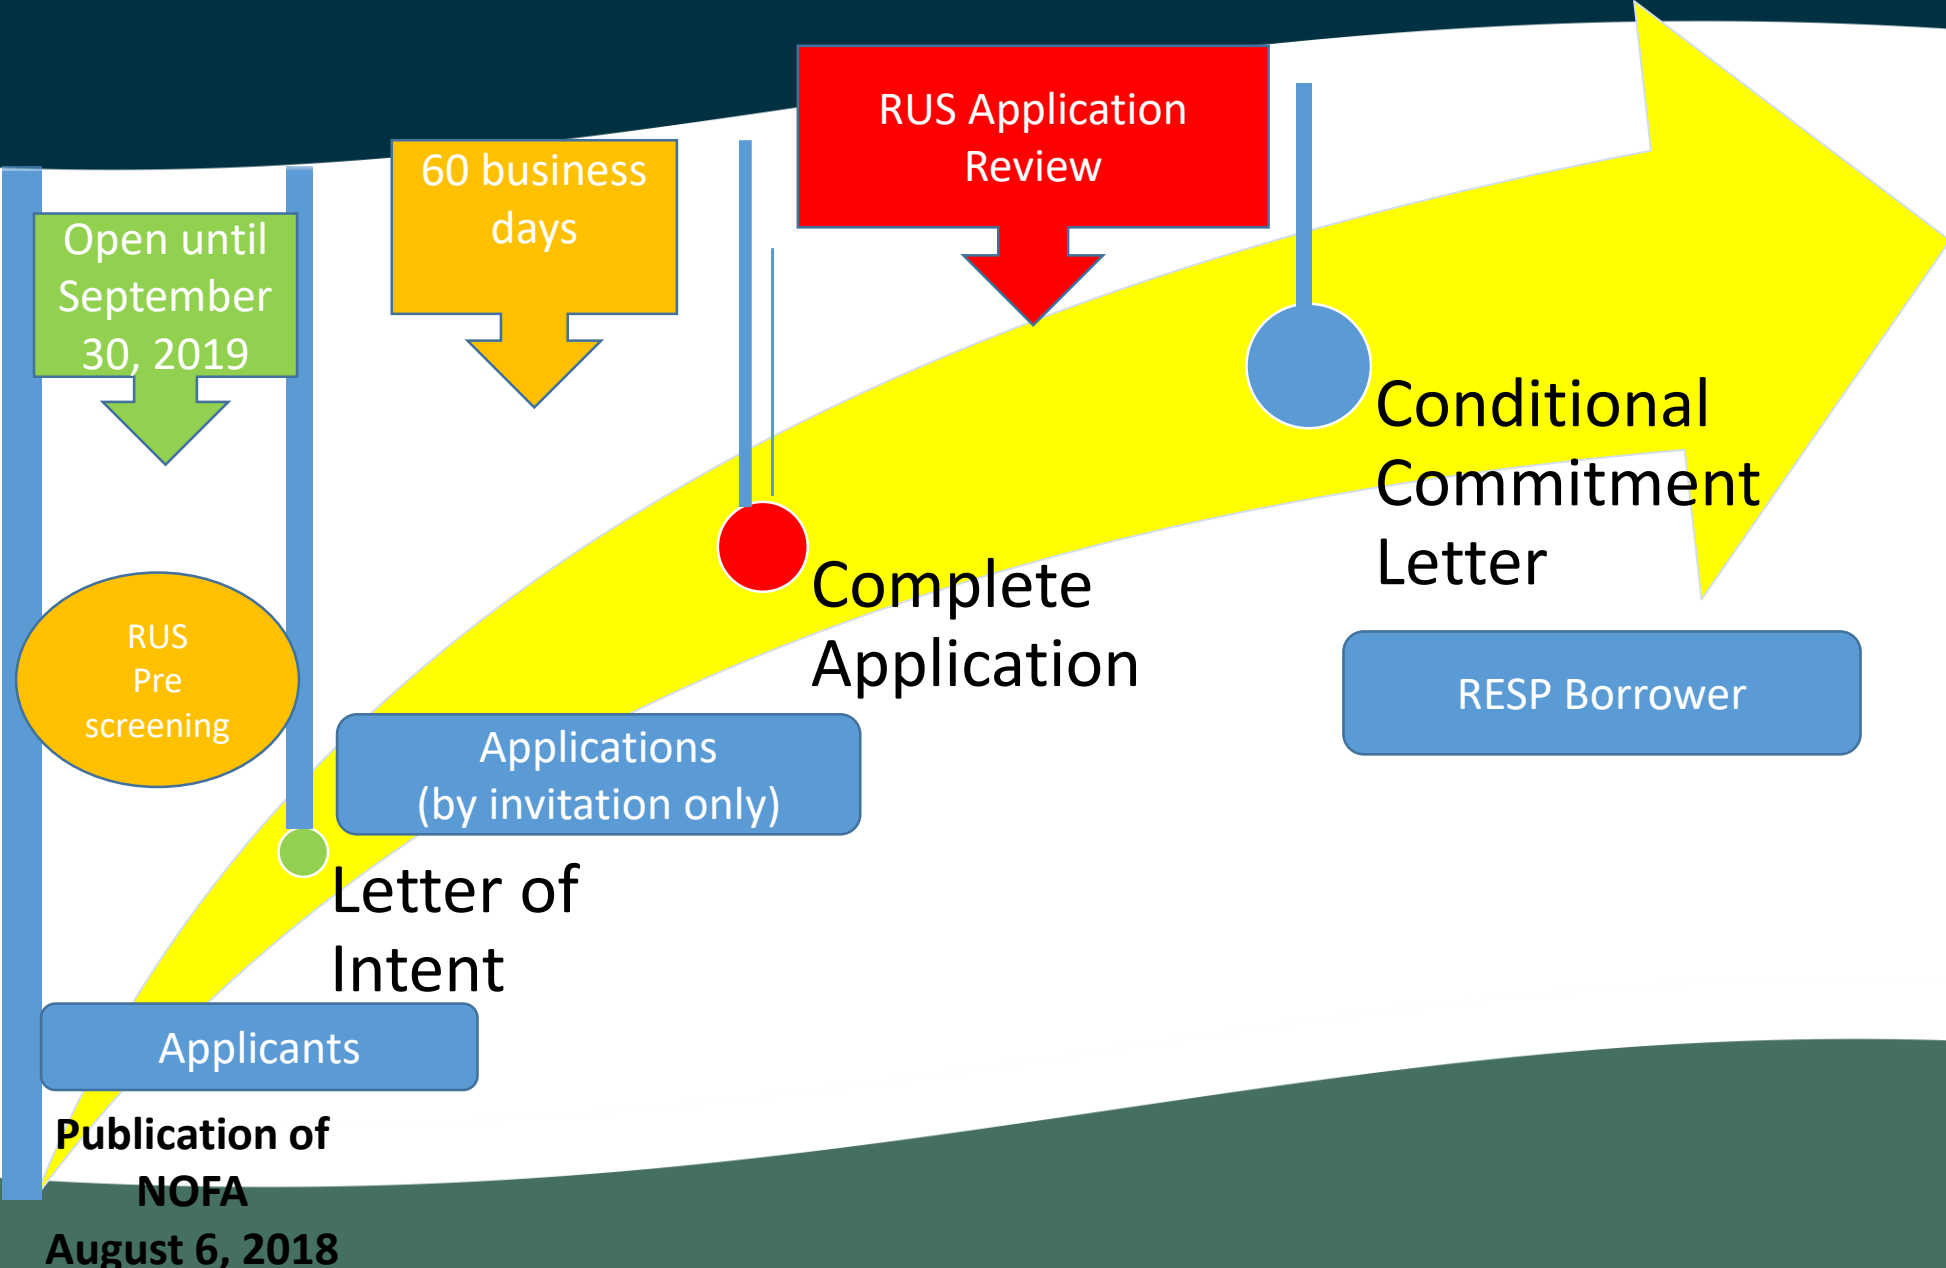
Open until September 30, 2019

60 business days

RUS Application Review

RUS Pre screening

Applications (by invitation only)

Letter of Intent

Complete Application

Conditional Commitment Letter

RESP Borrower

Applicants

Publication of NOFA August 6, 2018